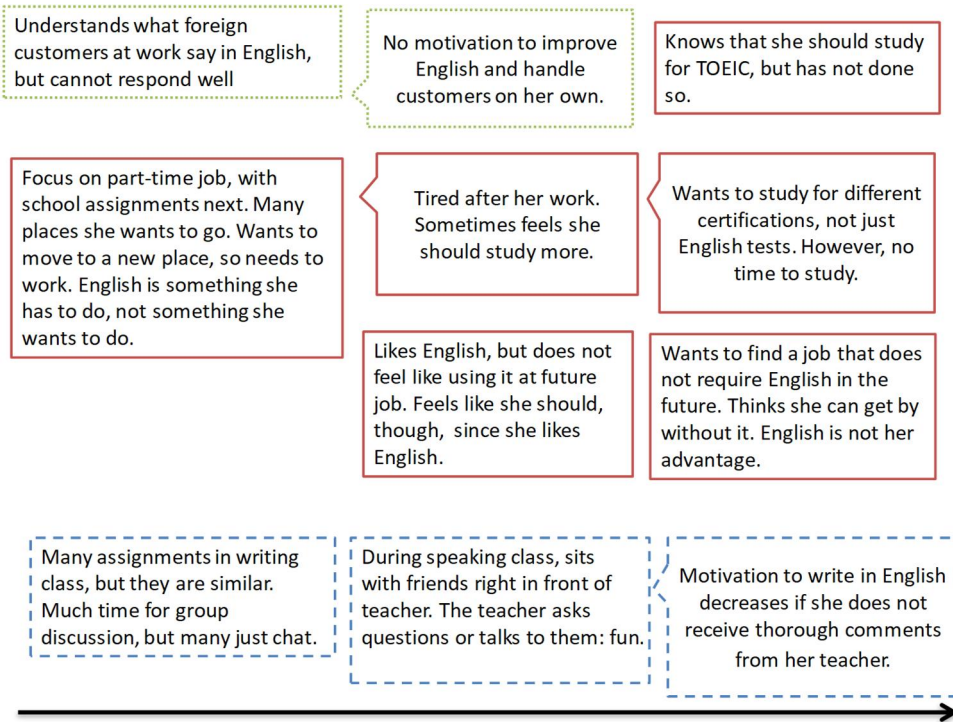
Understands what foreign customers at work say in English, but cannot respond well

No motivation to improve English and handle customers on her own.

Knows that she should study for TOEIC, but has not done so.

Focus on part-time job, with school assignments next. Many places she wants to go. Wants to move to a new place, so needs to work. English is something she has to do, not something she wants to do.

Tired after her work. Sometimes feels she should study more.

Wants to study for different certifications, not just English tests. However, no time to study.

Likes English, but does not feel like using it at future job. Feels like she should, though, since she likes English.

Wants to find a job that does not require English in the future. Thinks she can get by without it. English is not her advantage.

Many assignments in writing class, but they are similar. Much time for group discussion, but many just chat.

During speaking class, sits with friends right in front of teacher. The teacher asks questions or talks to them: fun.

Motivation to write in English decreases if she does not receive thorough comments from her teacher.